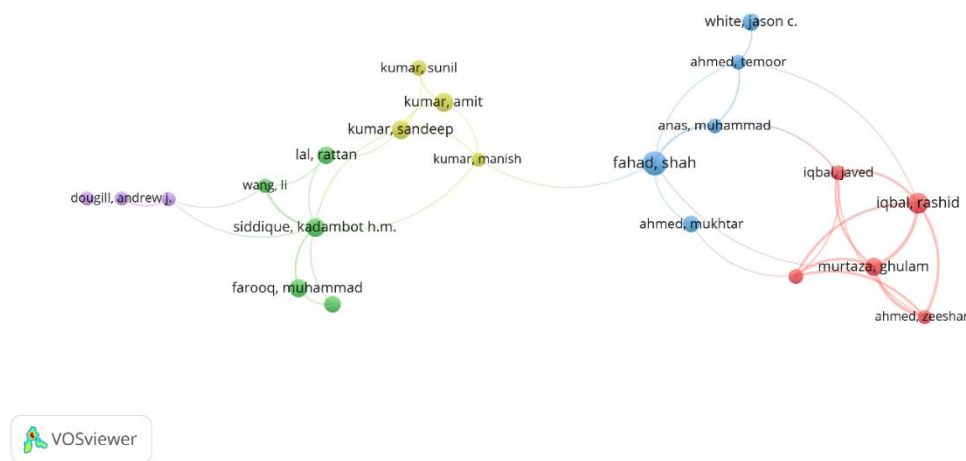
white, jason c.
ahmed, temoor
kumar, sunil
kumar, amit
anas, muhammad
kumar, sandeep
lal, rattan
kumar, manish
fahad, shah
iqbal, javed
iqbal, rashid
wang, li
dougill, andrew j.
siddique, kadambot h.m.
ahmed, mukhtar
murtaza, ghulam
farooq, muhammad
ahmed, zeeshar
VOSviewer